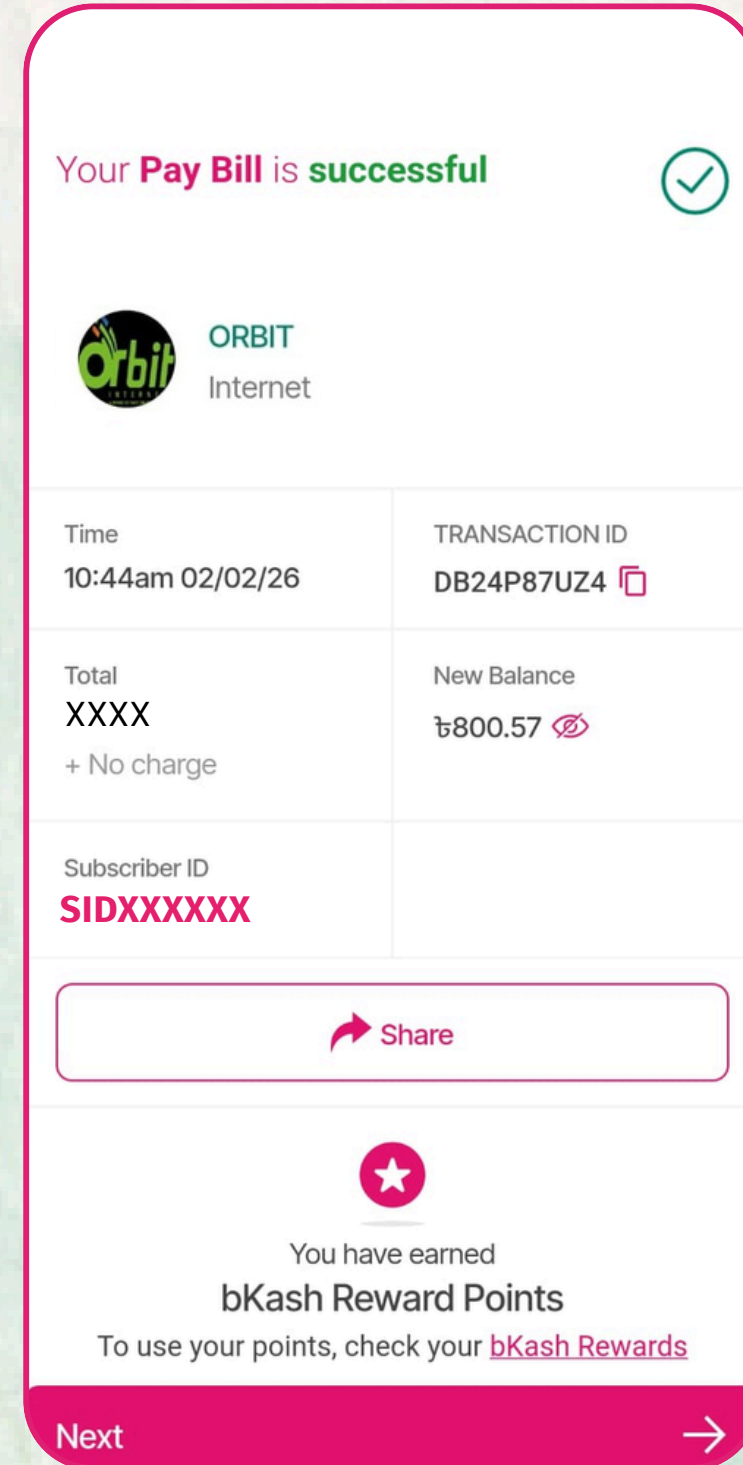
Your Pay Bill is successful

orbit
INTERNET

ORBIT
Internet

| Time | TRANSACTION ID |
|---|---|
| 10:44am 02/02/26 | DB24P87UZ4 |
| Total<br>XXXX<br>+ No charge | New Balance<br>৳800.57 |
| Subscriber ID<br>SIDXXXXXX | |

Share

You have earned
bKash Reward Points
To use your points, check your bKash Rewards

Next